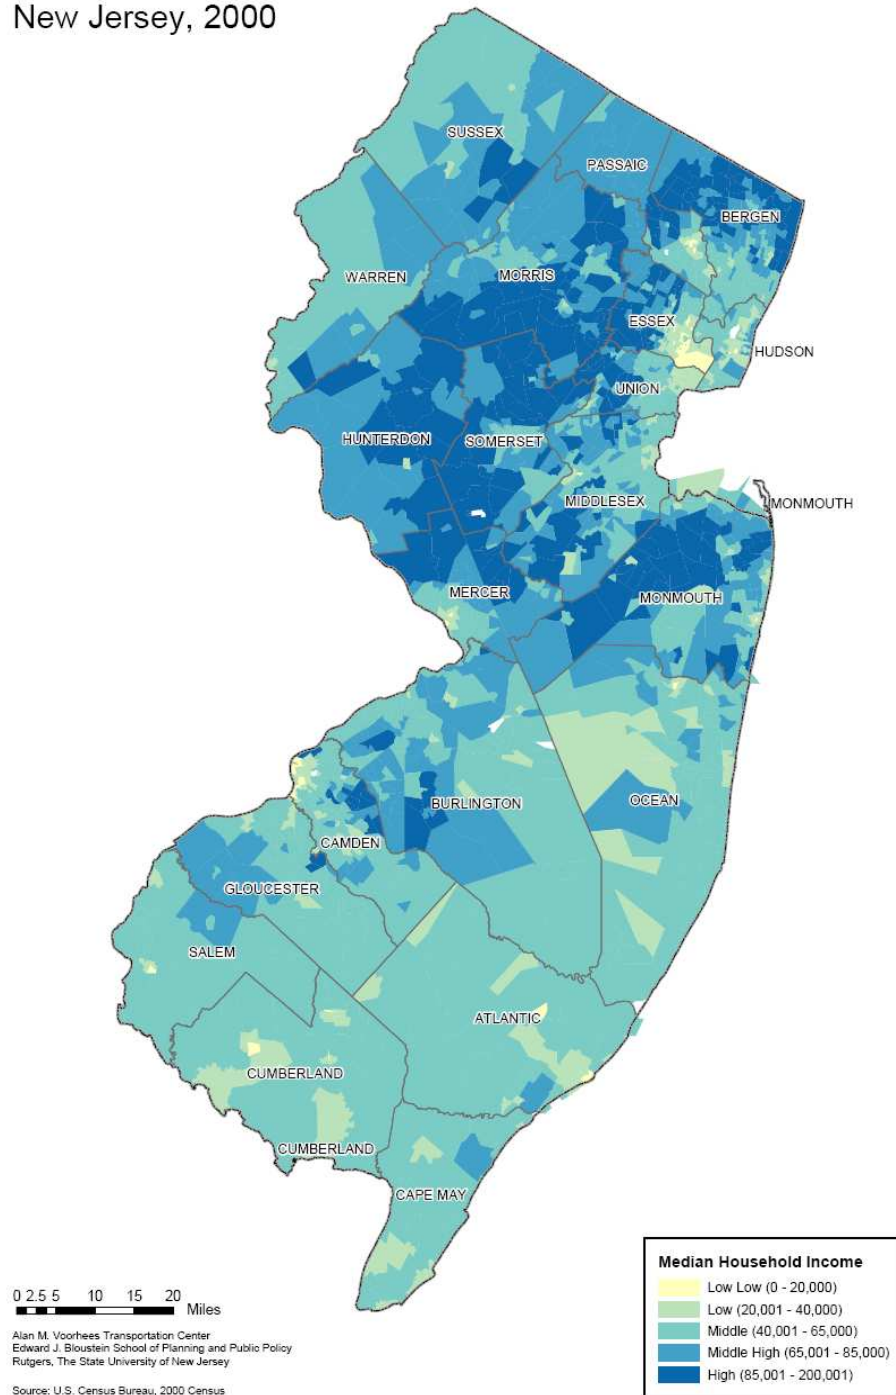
New Jersey, 2000

SUSSEX
PASSAIC
BERGEN
WARREN
MORRIS
ESSEX
HUDSON
UNION
HUNTERDON
SOMERSET
MIDDLESEX
MONMOUTH
MERCER
MONMOUTH
OCEAN
BURLINGTON
CAMDEN
GLOUCESTER
SALEM
ATLANTIC
CUMBERLAND
CUMBERLAND
CAPE MAY

0 2.5 5 10 15 20 Miles

Alan M. Voorhees Transportation Center
Edward J. Bloustein School of Planning and Public Policy
Rutgers, The State University of New Jersey

Source: U.S. Census Bureau, 2000 Census

Median Household Income
Low Low (0 - 20,000)
Low (20,001 - 40,000)
Middle (40,001 - 65,000)
Middle High (65,001 - 85,000)
High (85,001 - 200,001)